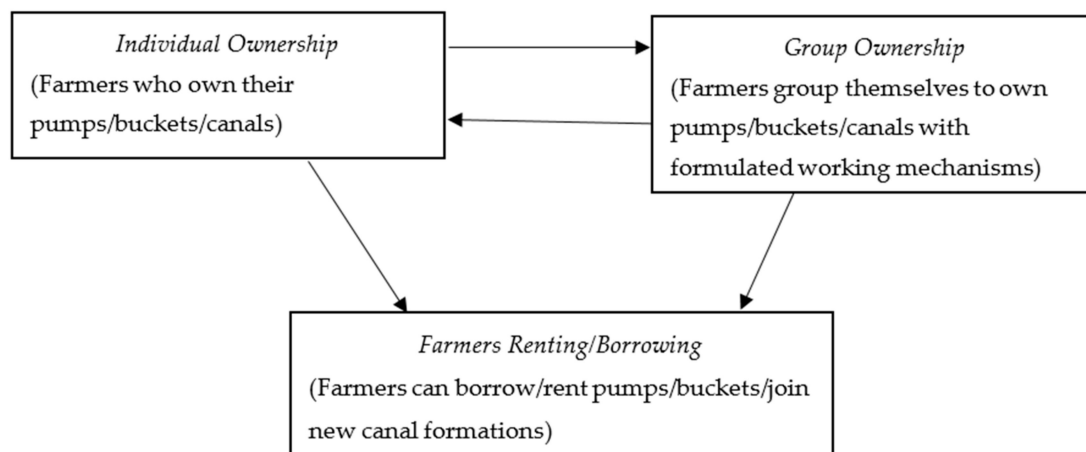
*Individual Ownership*
(Farmers who own their pumps/buckets/canals)

*Group Ownership*
(Farmers group themselves to own pumps/buckets/canals with formulated working mechanisms)

*Farmers Renting/Borrowing*
(Farmers can borrow/rent pumps/buckets/join new canal formations)